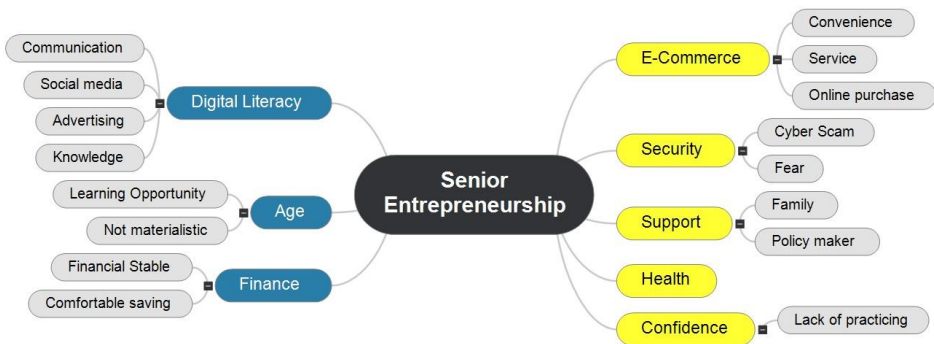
Senior Entrepreneurship

Digital Literacy
Communication
Social media
Advertising
Knowledge

Age
Learning Opportunity
Not materialistic

Finance
Financial Stable
Comfortable saving

E-Commerce
Convenience
Service
Online purchase

Security
Cyber Scam
Fear

Support
Family
Policy maker

Health

Confidence
Lack of practicing